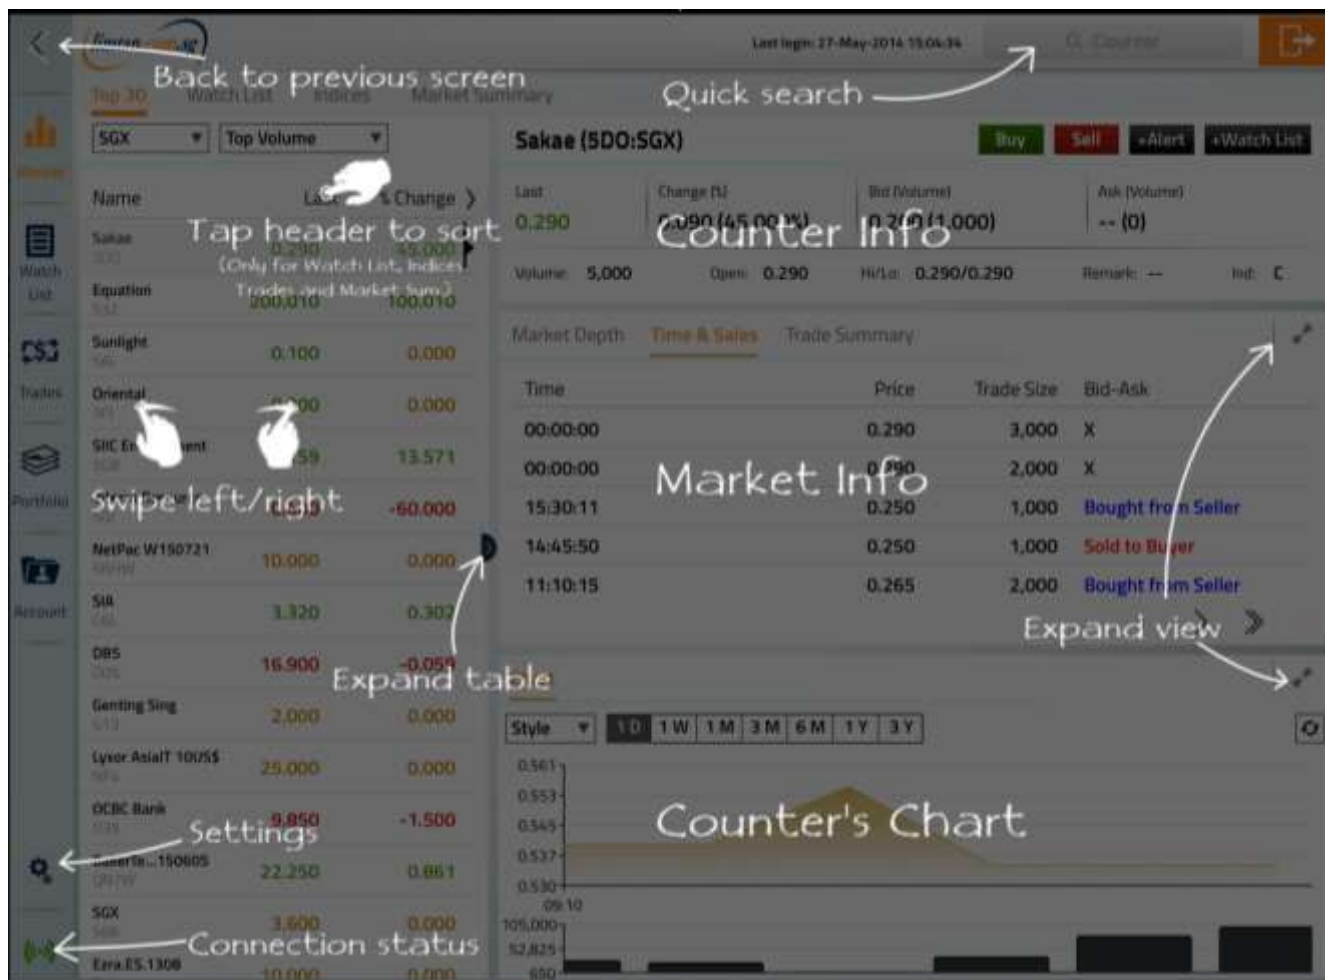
Back to previous screen

Last login: 27-May-2014 15:04:34

Quick search

Counter

Top 30 Watch List Indices Market Summary

SGX Top Volume

Name Last % Change

Tap header to sort
(Only for Watch List, Indices, Trades and Market Sum.)

Sakae 0.290 45.000

Equation 200.010 100.010

Sunlight 0.100 0.000

Oriental 0.000

SIIC En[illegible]ment 13.571

Swipe left/right -60.000

NetPac W150721 10.000 0.000

SIA 3.320 0.302

DBS 16.900 -0.059

Expand table

Genting Sing 2.000 0.000

Lyxor AsiaIT 10US$ 25.000 0.000

OCBC Bank 9.850 -1.500

Settings

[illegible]150605 22.250 0.861

SGX 3.600 0.000

Connection status

Ezra ES.1308 10.000 0.000

Watch List

Trades

Portfolio

Account

Sakae (5DO:SGX)

Buy Sell +Alert +Watch List

Last 0.290

Change (%) 0.090 (45.00%)

Bid (Volume) 0.290 (1,000)

Ask (Volume) -- (0)

Counter Info

Volume: 5,000 Open: 0.290 Hi/Lo: 0.290/0.290 Remark: -- Ind: C

Market Depth Time & Sales Trade Summary

| Time | Price | Trade Size | Bid-Ask |
|---|---|---|---|
| 00:00:00 | 0.290 | 3,000 | X |
| 00:00:00 | 0.290 | 2,000 | X |
| 15:30:11 | 0.250 | 1,000 | Bought from Seller |
| 14:45:50 | 0.250 | 1,000 | Sold to Buyer |
| 11:10:15 | 0.265 | 2,000 | Bought from Seller |

Market Info

Expand view

Style 1D 1W 1M 3M 6M 1Y 3Y

0.561
0.553
0.545
0.537
0.530
09:10
105,000
52,825
650

Counter's Chart